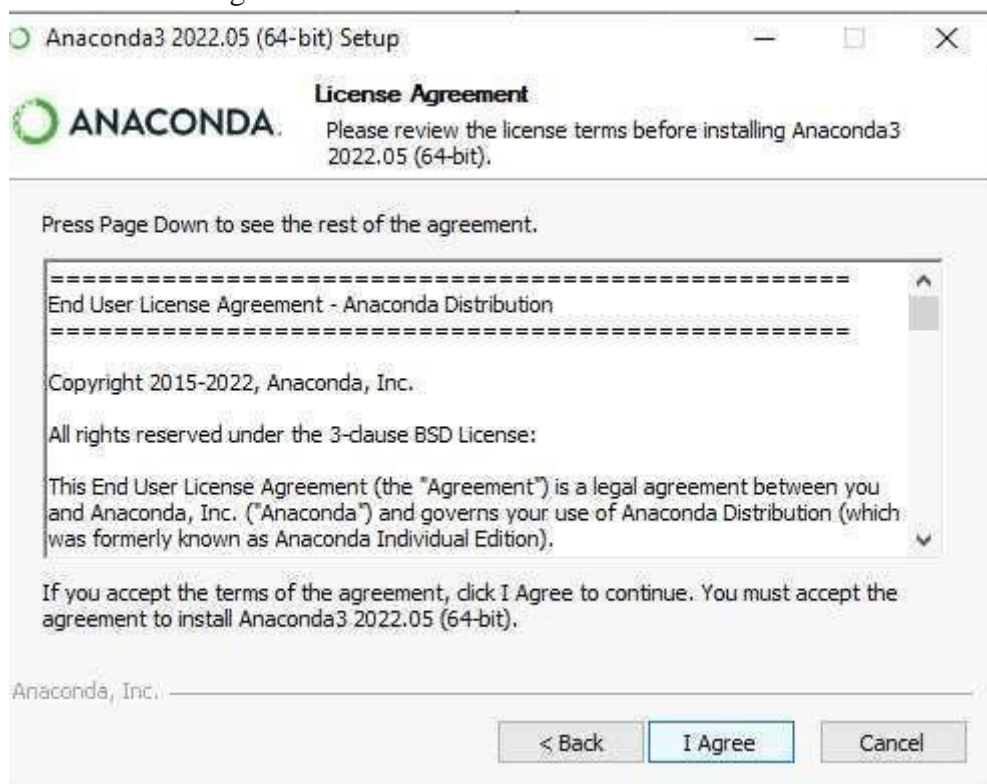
Anaconda3 2022.05 (64-bit) Setup

ANACONDA.

License Agreement

Please review the license terms before installing Anaconda3 2022.05 (64-bit).

Press Page Down to see the rest of the agreement.

==================================================
End User License Agreement - Anaconda Distribution
==================================================

Copyright 2015-2022, Anaconda, Inc.

All rights reserved under the 3-clause BSD License:

This End User License Agreement (the "Agreement") is a legal agreement between you and Anaconda, Inc. ("Anaconda") and governs your use of Anaconda Distribution (which was formerly known as Anaconda Individual Edition).

If you accept the terms of the agreement, click I Agree to continue. You must accept the agreement to install Anaconda3 2022.05 (64-bit).

Anaconda, Inc.

< Back

I Agree

Cancel